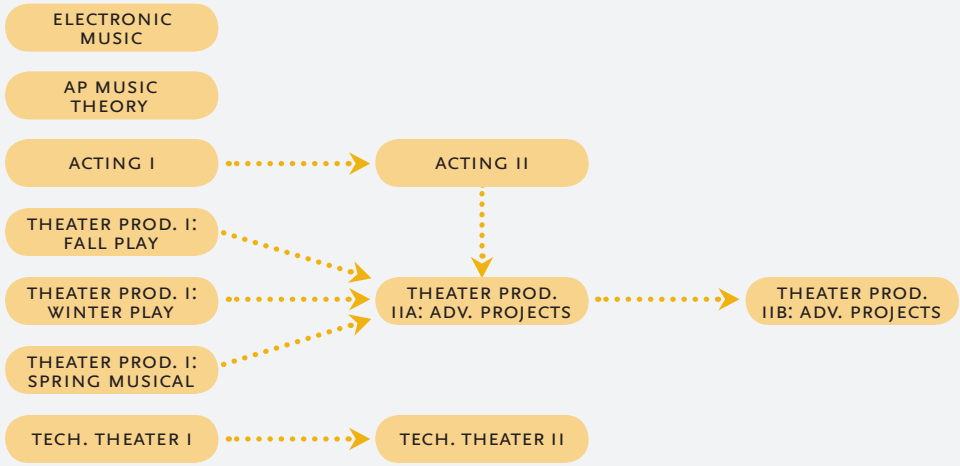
ELECTRONIC MUSIC

AP MUSIC THEORY

ACTING I

ACTING II

THEATER PROD. I: FALL PLAY

THEATER PROD. I: WINTER PLAY

THEATER PROD. I: SPRING MUSICAL

THEATER PROD. IIA: ADV. PROJECTS

THEATER PROD. IIB: ADV. PROJECTS

TECH. THEATER I

TECH. THEATER II